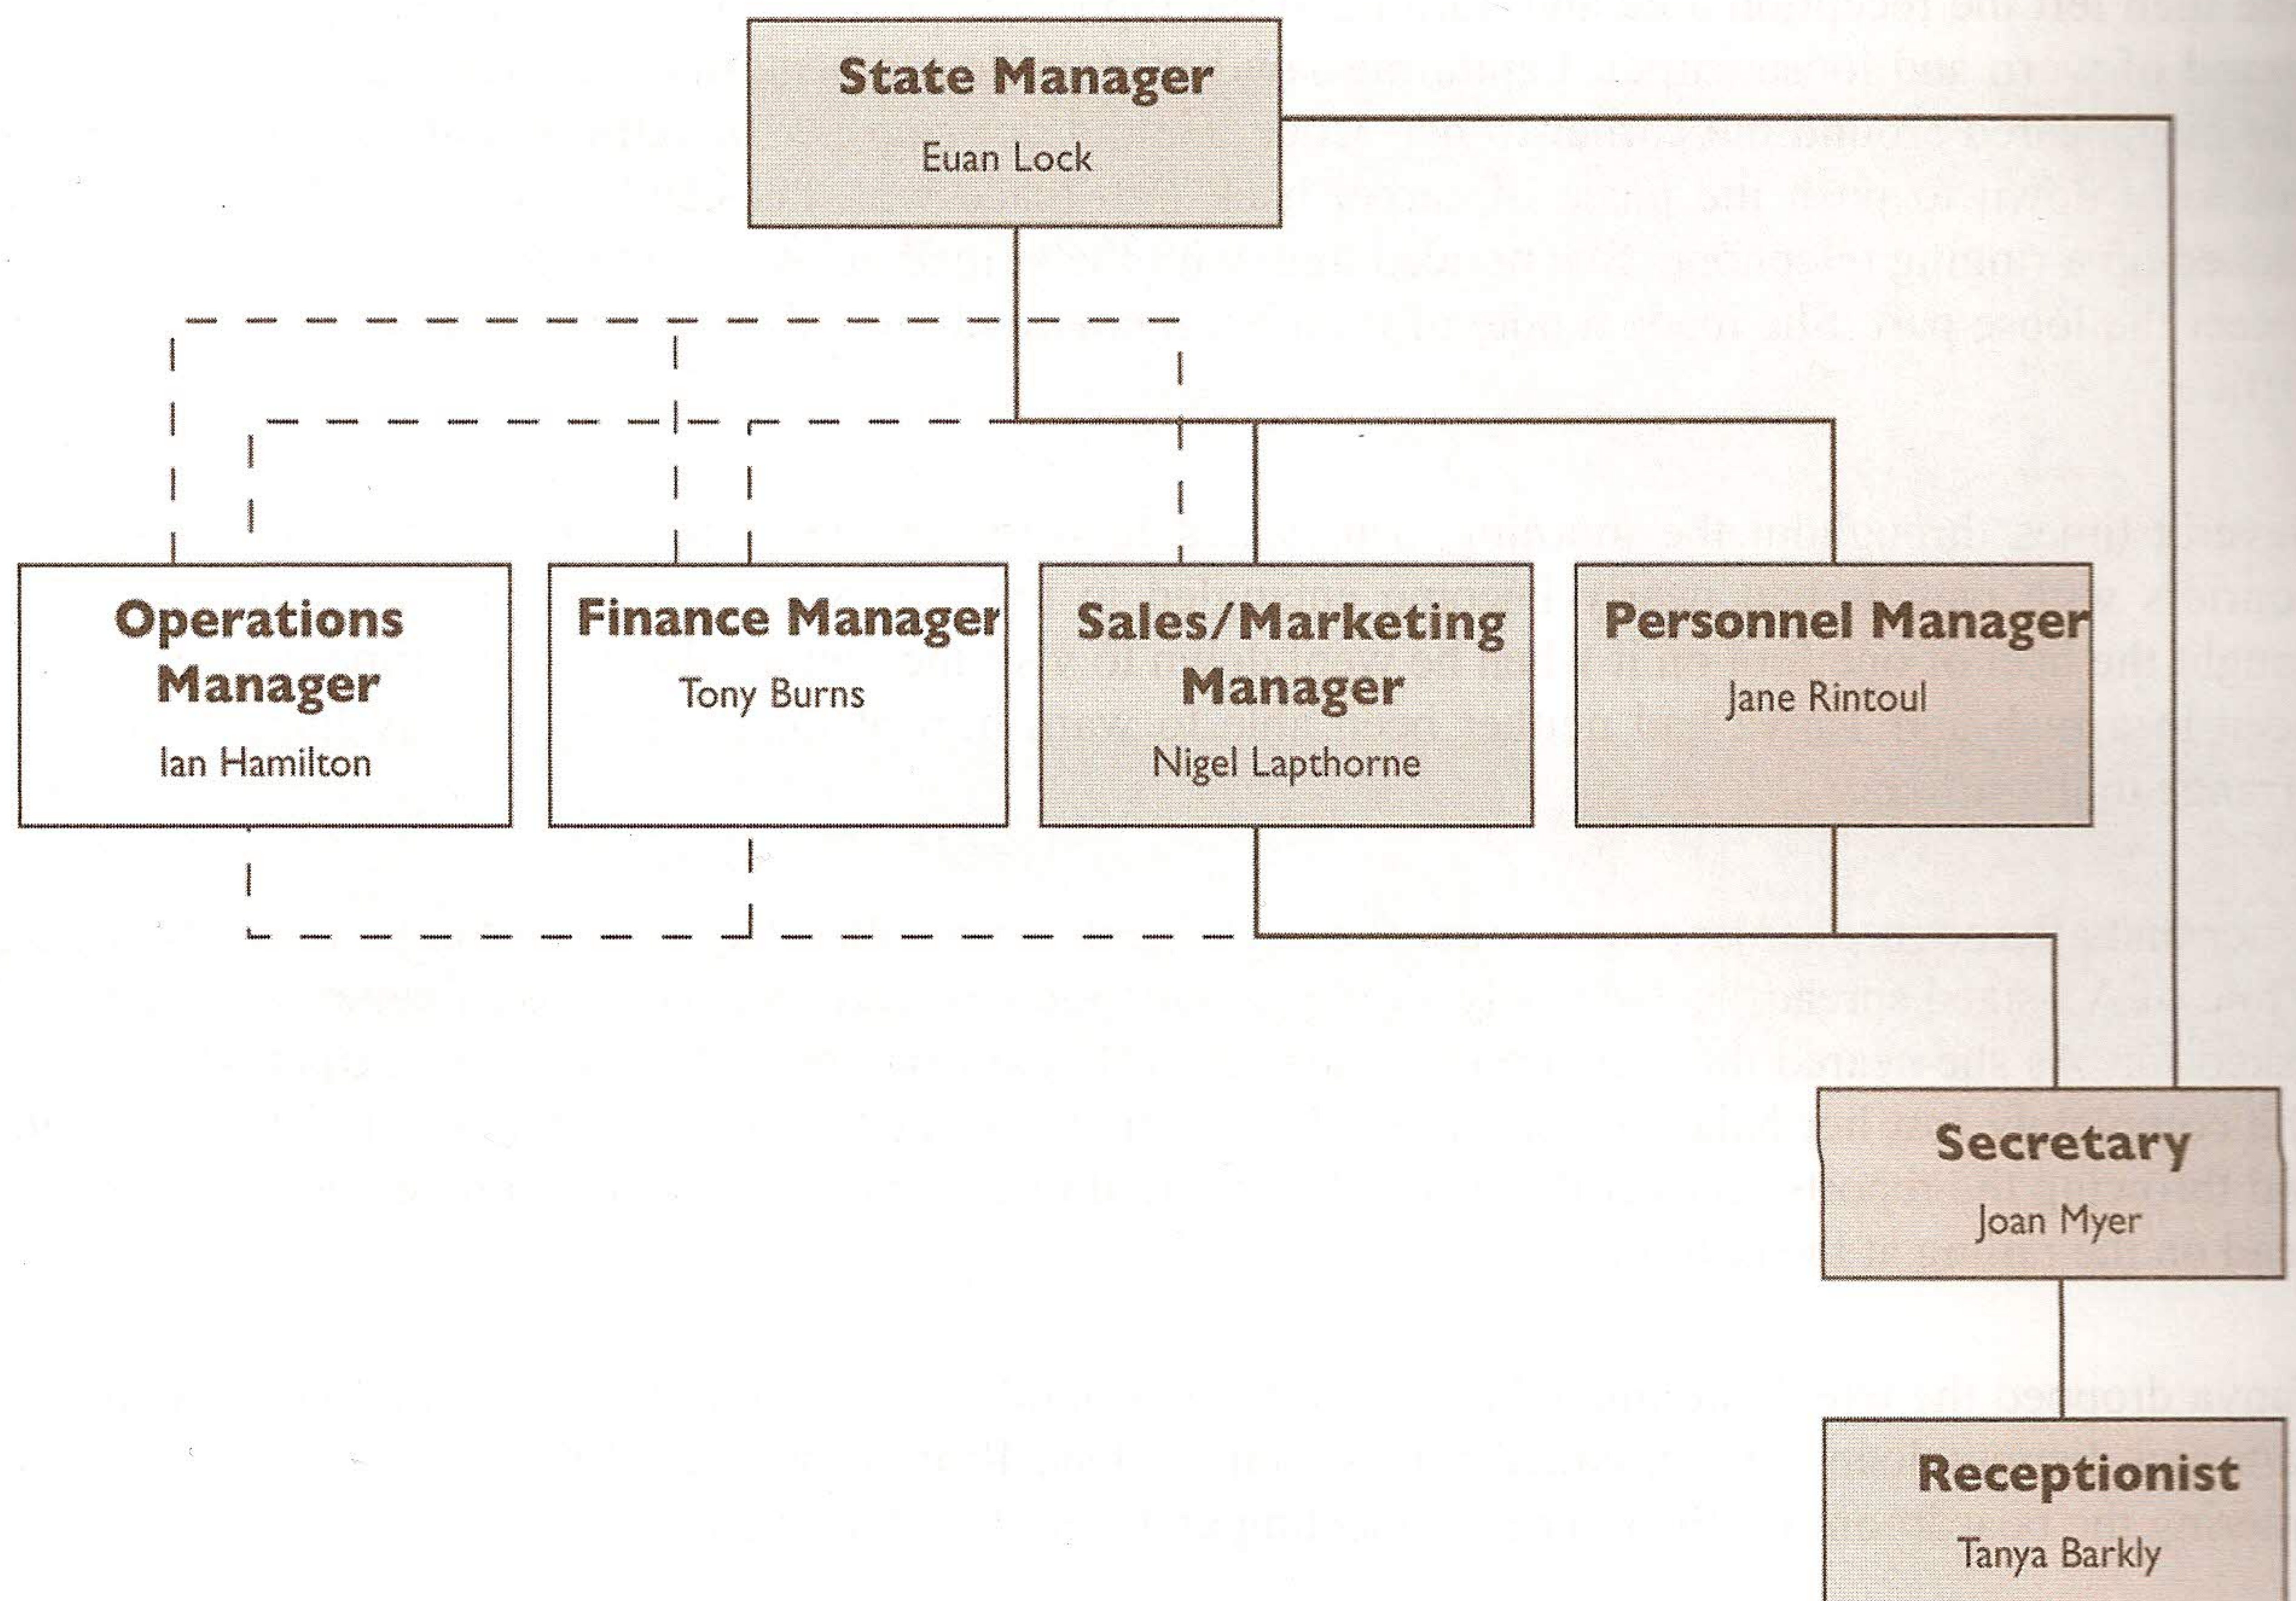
State Manager
Euan Lock

Operations Manager
Ian Hamilton

Finance Manager
Tony Burns

Sales/Marketing Manager
Nigel Lapthorne

Personnel Manager
Jane Rintoul

Secretary
Joan Myer

Receptionist
Tanya Barkly